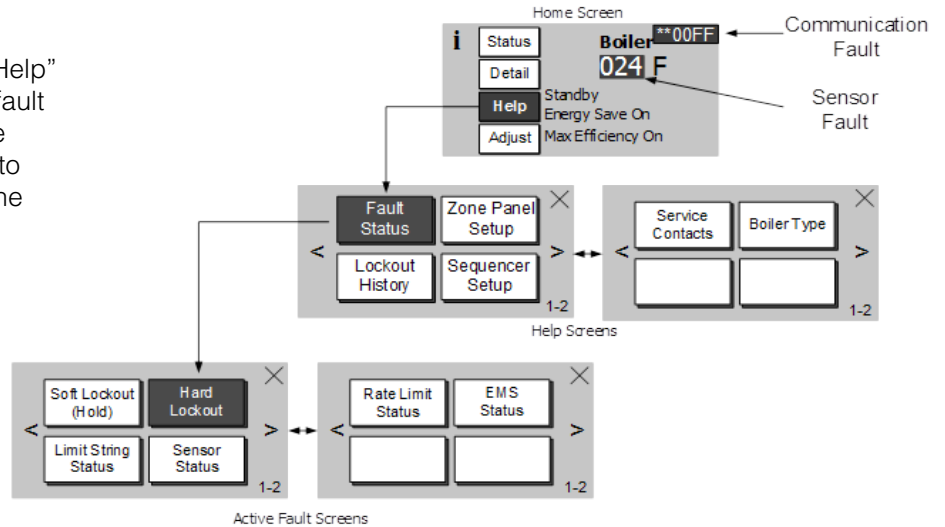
Help"
fault
e
to
he

Home Screen

i

Status

Detail

Help

Adjust

Boiler **00FF

024 F

Standby
Energy Save On
Max Efficiency On

Communication Fault

Sensor Fault

Fault Status

Zone Panel Setup

Lockout History

Sequencer Setup

1-2

Service Contacts

Boiler Type

1-2

Help Screens

Soft Lockout (Hold)

Hard Lockout

Limit String Status

Sensor Status

1-2

Rate Limit Status

EMS Status

1-2

Active Fault Screens